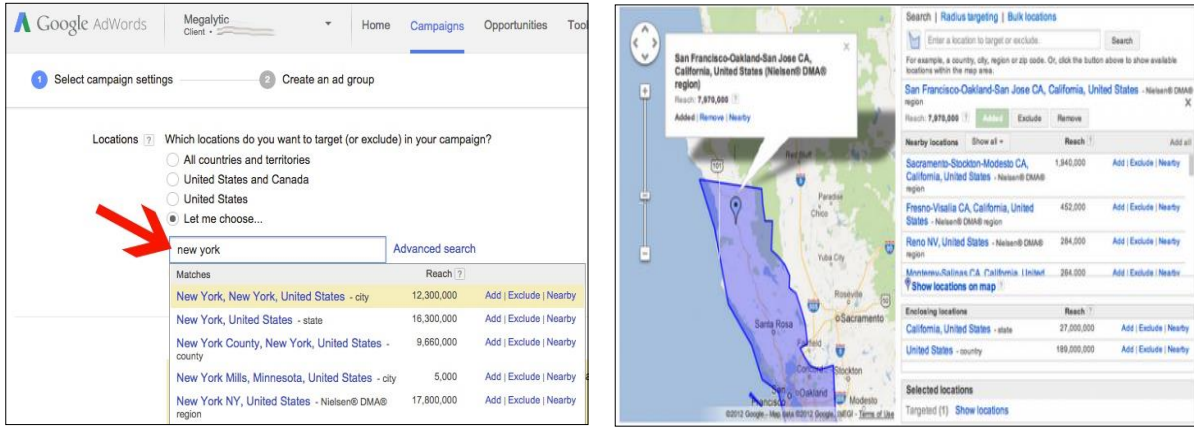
Google AdWords | Megalytic Client • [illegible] | Home | Campaigns | Opportunities | Too

1 Select campaign settings — 2 Create an ad group

Locations ? Which locations do you want to target (or exclude) in your campaign?
All countries and territories
United States and Canada
United States
Let me choose...

new york | Advanced search

| Matches | Reach ? | |
|---|---|---|
| New York, New York, United States - city | 12,300,000 | Add \| Exclude \| Nearby |
| New York, United States - state | 16,300,000 | Add \| Exclude \| Nearby |
| New York County, New York, United States - county | 9,660,000 | Add \| Exclude \| Nearby |
| New York Mills, Minnesota, United States - city | 5,000 | Add \| Exclude \| Nearby |
| New York NY, United States - Nielsen® DMA® region | 17,800,000 | Add \| Exclude \| Nearby |

San Francisco-Oakland-San Jose CA, California, United States (Nielsen® DMA® region)
Reach: 7,970,000 ?
Added | Remove | Nearby

101
Red Bluff
Paradise
Chico
Yuba City
Roseville
Sacramento
Santa Rosa
Concord
Oakland
Stockton
Modesto
©2012 Google - Map data ©2012 Google, INEGI - Terms of Use

Search | Radius targeting | Bulk locations
Enter a location to target or exclude. Search
For example, a country, city, region or zip code. Or, click the button above to show available locations within the map area.

San Francisco-Oakland-San Jose CA, California, United States - Nielsen® DMA® region
Reach: 7,970,000 ? Added Exclude Remove

| Nearby locations Show all ▾ | Reach ? | Add all |
|---|---|---|
| Sacramento-Stockton-Modesto CA, California, United States - Nielsen® DMA® region | 1,940,000 | Add \| Exclude \| Nearby |
| Fresno-Visalia CA, California, United States - Nielsen® DMA® region | 452,000 | Add \| Exclude \| Nearby |
| Reno NV, United States - Nielsen® DMA® region | 264,000 | Add \| Exclude \| Nearby |
| Monterey-Salinas CA, California, United | 264,000 | Add \| Exclude \| Nearby |

Show locations on map ?

| Enclosing locations | Reach ? | |
|---|---|---|
| California, United States - state | 27,000,000 | Add \| Exclude \| Nearby |
| United States - country | 189,000,000 | Add \| Exclude \| Nearby |

Selected locations
Targeted (1) Show locations